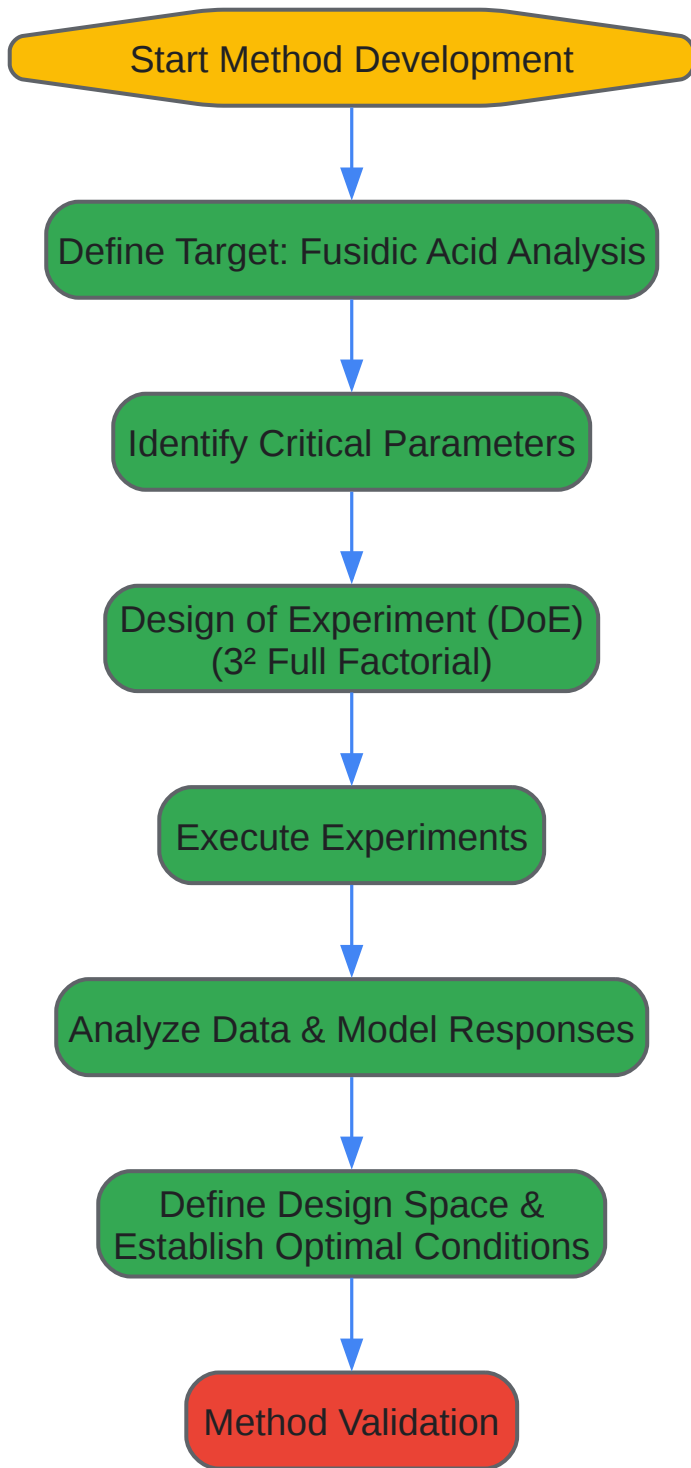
Start Method Development

Define Target: Fusidic Acid Analysis

Identify Critical Parameters

Design of Experiment (DoE)
($3^2$ Full Factorial)

Execute Experiments

Analyze Data & Model Responses

Define Design Space &
Establish Optimal Conditions

Method Validation